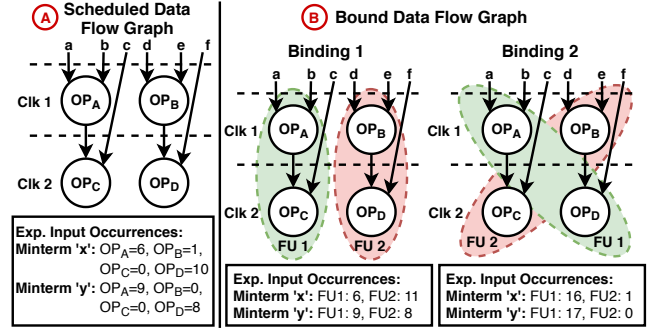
A Scheduled Data Flow Graph

a b c d e f

Clk 1 $OP_A$ $OP_B$

Clk 2 $OP_C$ $OP_D$

Exp. Input Occurrences:
Minterm 'x': $OP_A$=6, $OP_B$=1, $OP_C$=0, $OP_D$=10
Minterm 'y': $OP_A$=9, $OP_B$=0, $OP_C$=0, $OP_D$=8

B Bound Data Flow Graph

Binding 1

a b c d e f

Clk 1 $OP_A$ $OP_B$

Clk 2 $OP_C$ $OP_D$

FU 1 FU 2

Exp. Input Occurrences:
Minterm 'x': FU1: 6, FU2: 11
Minterm 'y': FU1: 9, FU2: 8

Binding 2

a b c d e f

Clk 1 $OP_A$ $OP_B$

Clk 2 $OP_C$ $OP_D$

FU 2 FU 1

Exp. Input Occurrences:
Minterm 'x': FU1: 16, FU2: 1
Minterm 'y': FU1: 17, FU2: 0